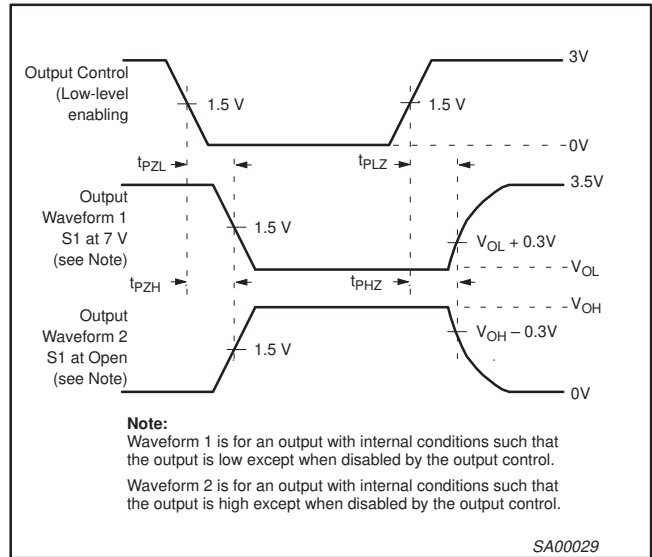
Output Control (Low-level enabling

1.5 V

1.5 V

3V

0V

$t_{PZL}$

$t_{PLZ}$

Output Waveform 1 S1 at 7 V (see Note)

1.5 V

$V_{OL} + 0.3V$

3.5V

$V_{OL}$

$t_{PZH}$

$t_{PHZ}$

$V_{OH}$

Output Waveform 2 S1 at Open (see Note)

1.5 V

$V_{OH} - 0.3V$

0V

**Note:**
Waveform 1 is for an output with internal conditions such that the output is low except when disabled by the output control.

Waveform 2 is for an output with internal conditions such that the output is high except when disabled by the output control.

SA00029